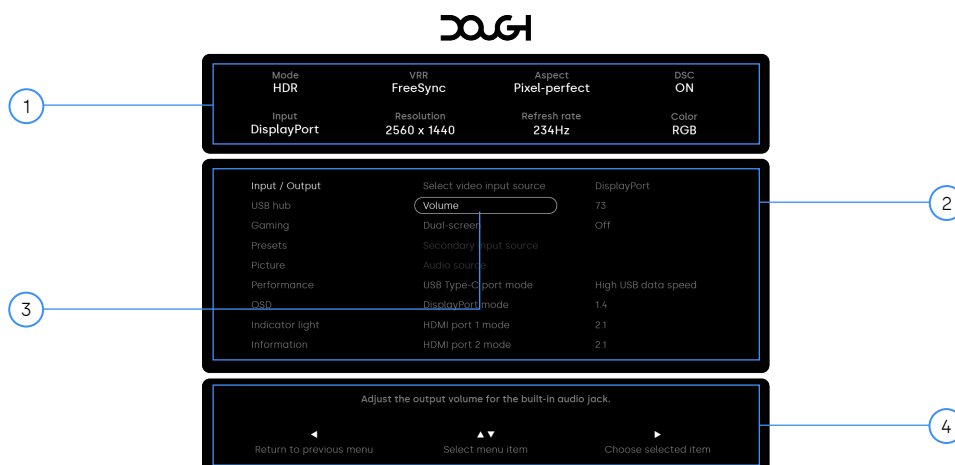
DOUGH

1

Mode
HDR

VRR
FreeSync

Aspect
Pixel-perfect

DSC
ON

Input
DisplayPort

Resolution
2560 x 1440

Refresh rate
234Hz

Color
RGB

2

3

| Input / Output | Select video input source | DisplayPort |
|---|---|---|
| USB hub | Volume | 73 |
| Gaming | Dual-screen | Off |
| Presets | Secondary input source | |
| Picture | Audio source | |
| Performance | USB Type-C port mode | High USB data speed |
| OSD | DisplayPort mode | 1.4 |
| Indicator light | HDMI port 1 mode | 2.1 |
| Information | HDMI port 2 mode | 2.1 |

4

Adjust the output volume for the built-in audio jack.

◀
Return to previous menu

▲▼
Select menu item

▶
Choose selected item